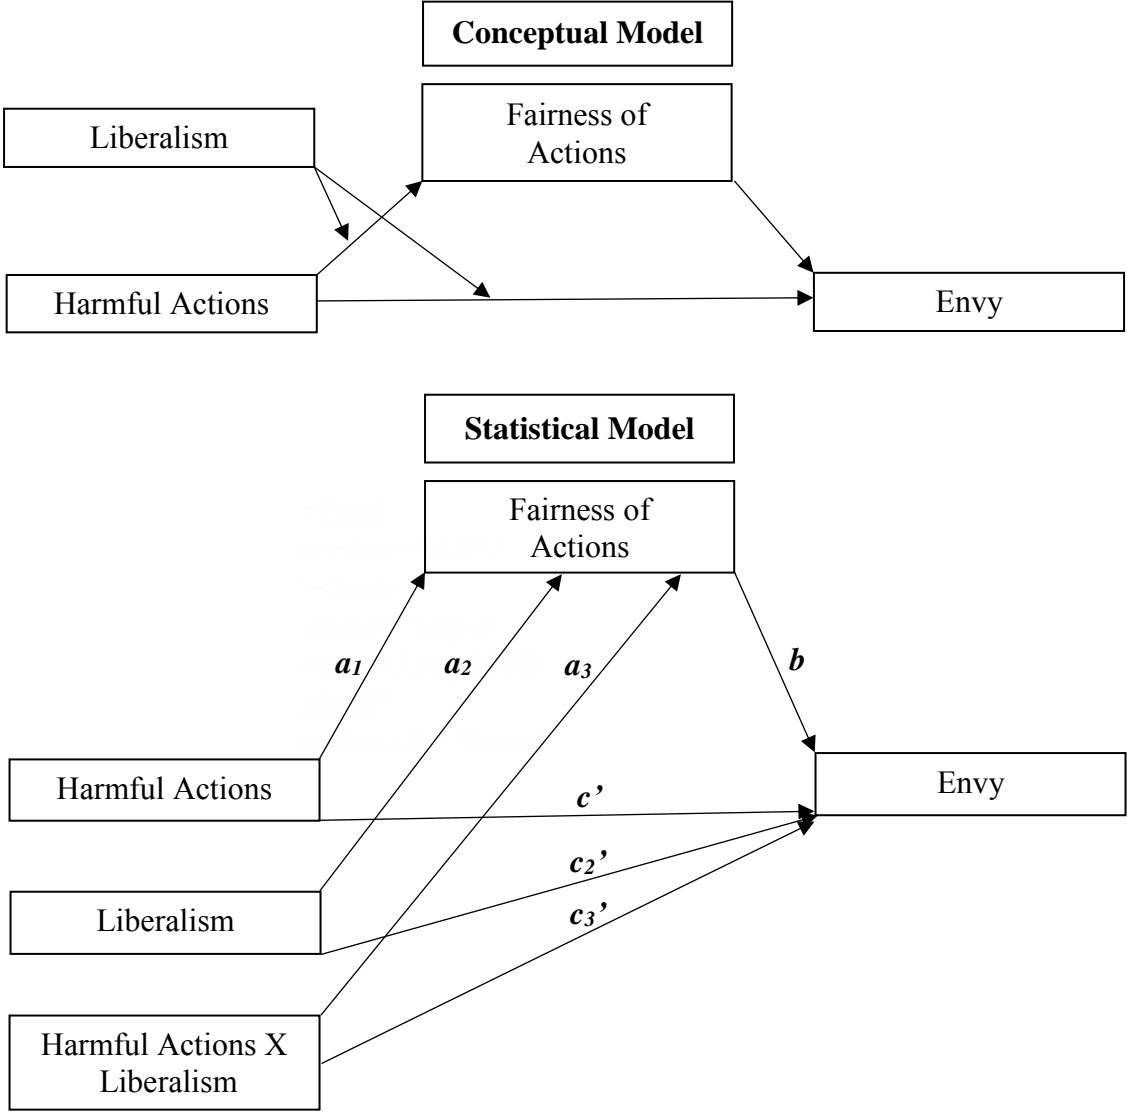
Conceptual Model

Liberalism

Fairness of Actions

Harmful Actions

Envy

Statistical Model

Fairness of Actions

$a_1$

$a_2$

$a_3$

$b$

Harmful Actions

$c'$

Envy

$c_2'$

Liberalism

$c_3'$

Harmful Actions X Liberalism